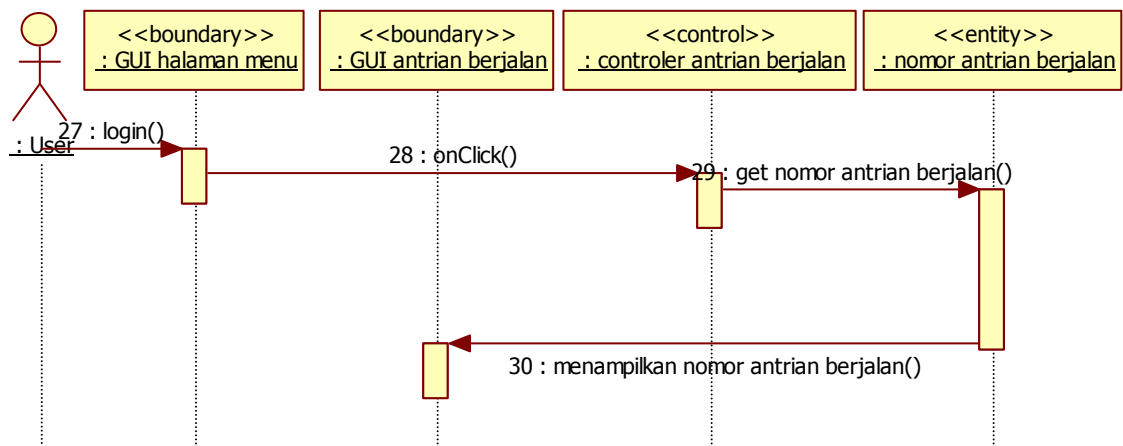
<<boundary>>
: GUI halaman menu

<<boundary>>
: GUI antrian berjalan

<<control>>
: controler antrian berjalan

<<entity>>
: nomor antrian berjalan

: User

27 : login()

28 : onClick()

29 : get nomor antrian berjalan()

30 : menampilkan nomor antrian berjalan()